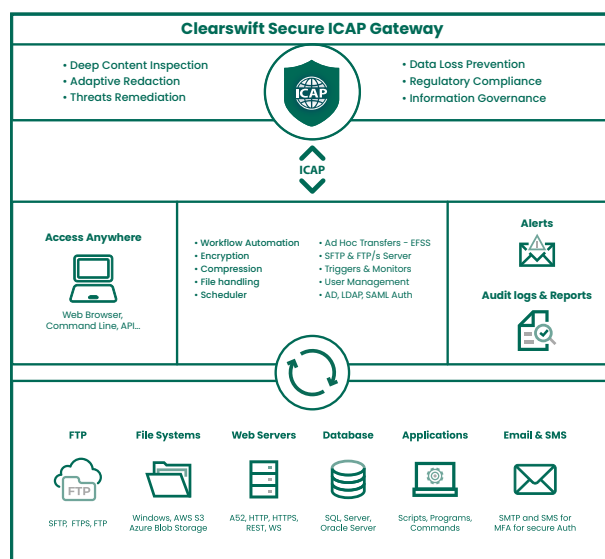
Clearswift Secure ICAP Gateway

• Deep Content Inspection
• Adaptive Redaction
• Threats Remediation

ICAP

• Data Loss Prevention
• Regulatory Compliance
• Information Governance

ICAP

Access Anywhere

Web Browser, Command Line, API...

• Workflow Automation
• Encryption
• Compression
• File handling
• Scheduler

• Ad Hoc Transfers - EFSS
• SFTP & FTP/s Server
• Triggers & Monitors
• User Management
• AD, LDAP, SAML Auth

Alerts

Audit logs & Reports

FTP

FTP

SFTP, FTPS, FTP

File Systems

Windows, AWS S3 Azure Blob Storage

Web Servers

AS2, HTTP, HTTPS, REST, WS

Database

SQL Server, Oracle Server

Applications

Scripts, Programs, Commands

Email & SMS

SMTP and SMS for MFA for secure Auth